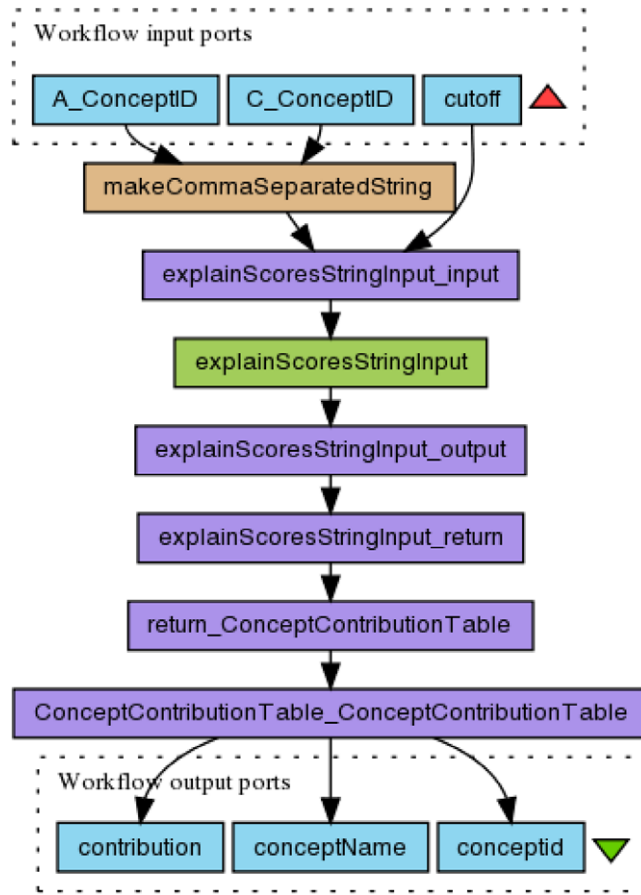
Workflow input ports

A_ConceptID

C_ConceptID

cutoff

makeCommaSeparatedString

explainScoresStringInput_input

explainScoresStringInput

explainScoresStringInput_output

explainScoresStringInput_return

return_ConceptContributionTable

ConceptContributionTable_ConceptContributionTable

Workflow output ports

contribution

conceptName

conceptid